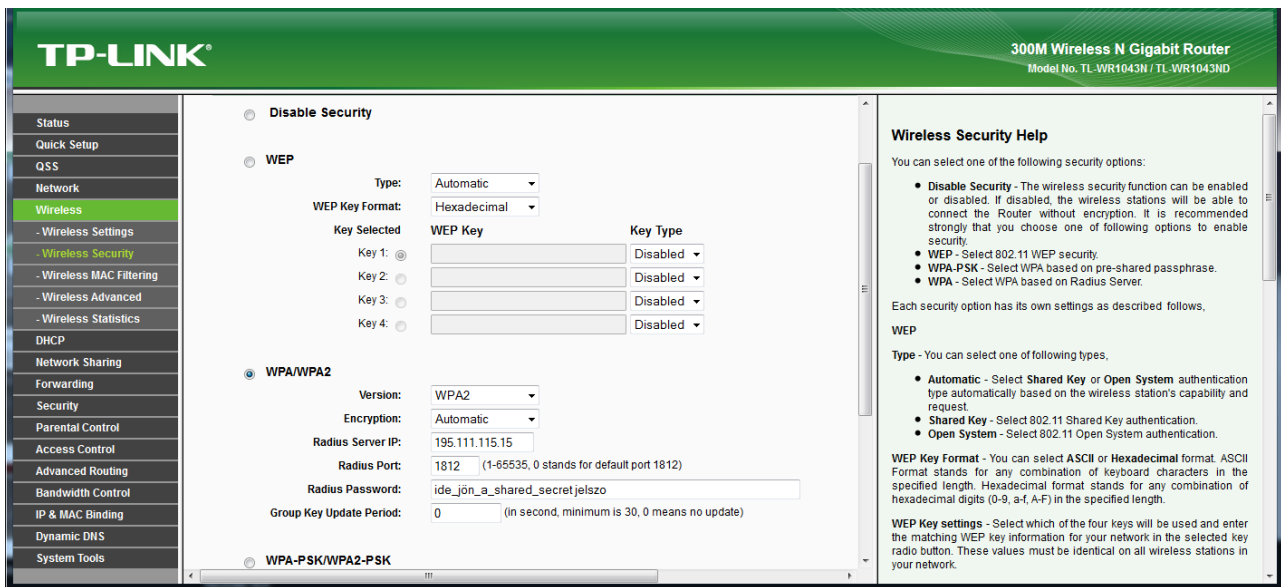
TP-LINK®

300M Wireless N Gigabit Router
Model No. TL-WR1043N / TL-WR1043ND

Status
Quick Setup
QSS
Network
Wireless
- Wireless Settings
- Wireless Security
- Wireless MAC Filtering
- Wireless Advanced
- Wireless Statistics
DHCP
Network Sharing
Forwarding
Security
Parental Control
Access Control
Advanced Routing
Bandwidth Control
IP & MAC Binding
Dynamic DNS
System Tools

Disable Security

WEP

Type: Automatic

WEP Key Format: Hexadecimal

| Key Selected | WEP Key | Key Type |
|---|---|---|
| Key 1: | | Disabled |
| Key 2: | | Disabled |
| Key 3: | | Disabled |
| Key 4: | | Disabled |

WPA/WPA2

Version: WPA2

Encryption: Automatic

Radius Server IP: 195.111.115.15

Radius Port: 1812 (1-65535, 0 stands for default port 1812)

Radius Password: ide_jön_a_shared_secret jelszo

Group Key Update Period: 0 (in second, minimum is 30, 0 means no update)

WPA-PSK/WPA2-PSK

Wireless Security Help

You can select one of the following security options:

• Disable Security - The wireless security function can be enabled or disabled. If disabled, the wireless stations will be able to connect the Router without encryption. It is recommended strongly that you choose one of following options to enable security.
• WEP - Select 802.11 WEP security.
• WPA-PSK - Select WPA based on pre-shared passphrase.
• WPA - Select WPA based on Radius Server.

Each security option has its own settings as described follows,

WEP

Type - You can select one of following types,

• Automatic - Select Shared Key or Open System authentication type automatically based on the wireless station's capability and request.
• Shared Key - Select 802.11 Shared Key authentication.
• Open System - Select 802.11 Open System authentication.

WEP Key Format - You can select ASCII or Hexadecimal format. ASCII Format stands for any combination of keyboard characters in the specified length. Hexadecimal format stands for any combination of hexadecimal digits (0-9, a-f, A-F) in the specified length.

WEP Key settings - Select which of the four keys will be used and enter the matching WEP key information for your network in the selected key radio button. These values must be identical on all wireless stations in your network.